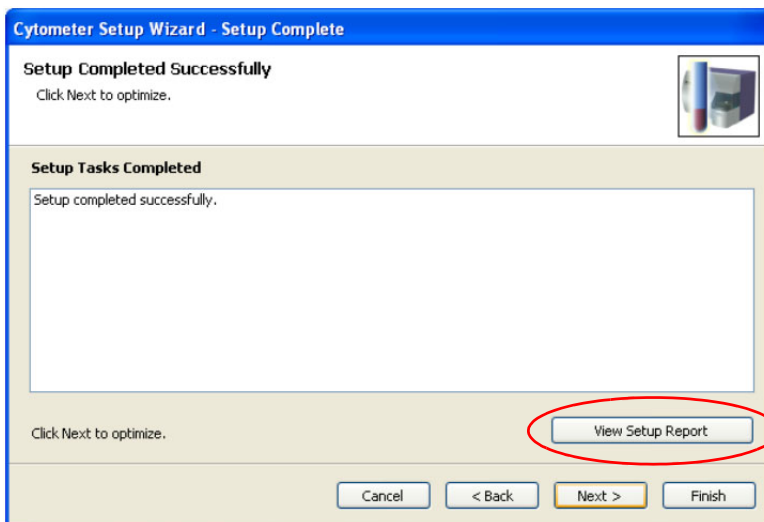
Cytometer Setup Wizard - Setup Complete

Setup Completed Successfully

Click Next to optimize.

Setup Tasks Completed

Setup completed successfully.

Click Next to optimize.

View Setup Report

Cancel

< Back

Next >

Finish